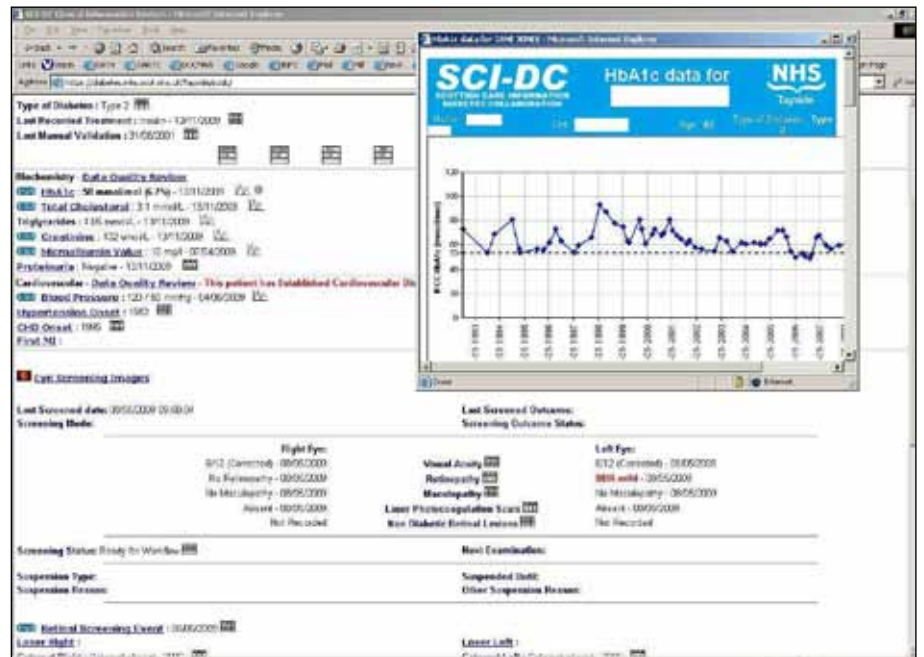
SCI-DC Clinical Information System - Microsoft Internet Explorer

Address https://diabetes.info.scot.nhs.uk/Tayside/cdd/

Type of Diabetes : Type 2
Last Recorded Treatment : Insulin - 13/11/2009
Last Manual Validation : 31/08/2001

Biochemistry : Data Quality Review
HbA1c : 50 mmol/mol (6.7%) - 13/11/2009
Total Cholesterol : 3.1 mmol/L - 13/11/2009
Triglycerides : 1.05 mmol/L - 13/11/2009
Creatinine : 132 umol/L - 13/11/2009
Microalbumin Value : 10 mg/l - 07/04/2009
Proteinuria : Negative - 13/11/2009

Cardiovascular : Data Quality Review - This patient has Established Cardiovascular Di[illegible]
Blood Pressure : 120/160 mmHg - 04/06/2009
Hypertension Onset : 1983
CHD Onset : 1995
First MI :

Eye Screening Images

Last Screened date: 09/06/2009 09:00:00
Screening Mode:

Last Screened Outcome:
Screening Outcome Status:

Right Eye:
6/12 (Corrected) - 09/06/2009
No Retinopathy - 09/06/2009
No Maculopathy - 09/06/2009
Absent - 09/06/2009
Not Recorded

Visual Acuity
Retinopathy
Maculopathy
Laser Photocoagulation Scars
Non Diabetic Retinal Lesions

Left Eye:
6/12 (Corrected) - 09/06/2009
BDR mild - 09/06/2009
No Maculopathy - 09/06/2009
Absent - 09/06/2009
Not Recorded

Screening Status: Ready for Worklist
Next Examination:

Suspension Type:
Suspension Reason:
Suspended Until:
Other Suspension Reason:

Retinal Screening Event : 09/06/2009
Laser Right :
Laser Left :

HbA1c data for SCI-DC - Microsoft Internet Explorer

SCI-DC
SCOTTISH CARE INFORMATION DIABETES COLLABORATION
HbA1c data for
NHS
Tayside
Name
CHI
Age 68
Type of Diabetes Type 2

120
100
80
60
40
20
0
IFCC HbA1c (mmol/mol)

Done
Internet